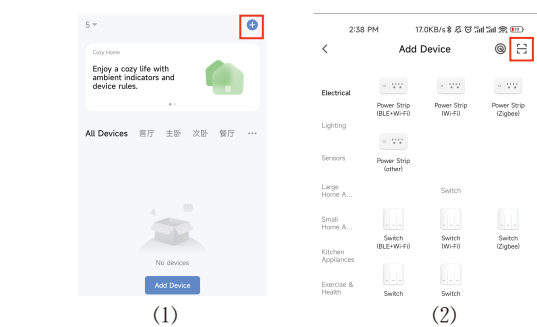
5

Cozy Home

Enjoy a cozy life with ambient indicators and device rules.

All Devices 客厅 主卧 次卧 餐厅 ···

No devices

Add Device

(1)

2:38 PM 17.0KB/s

Add Device

Electrical

Lighting

Sensors

Large Home A...

Small Home A...

Kitchen Appliances

Exercise & Health

Power Strip (BLE+Wi-Fi)

Power Strip (Wi-Fi)

Power Strip (Zigbee)

Power Strip (other)

Switch

Switch (BLE+Wi-Fi)

Switch (Wi-Fi)

Switch (Zigbee)

Switch

Switch

(2)